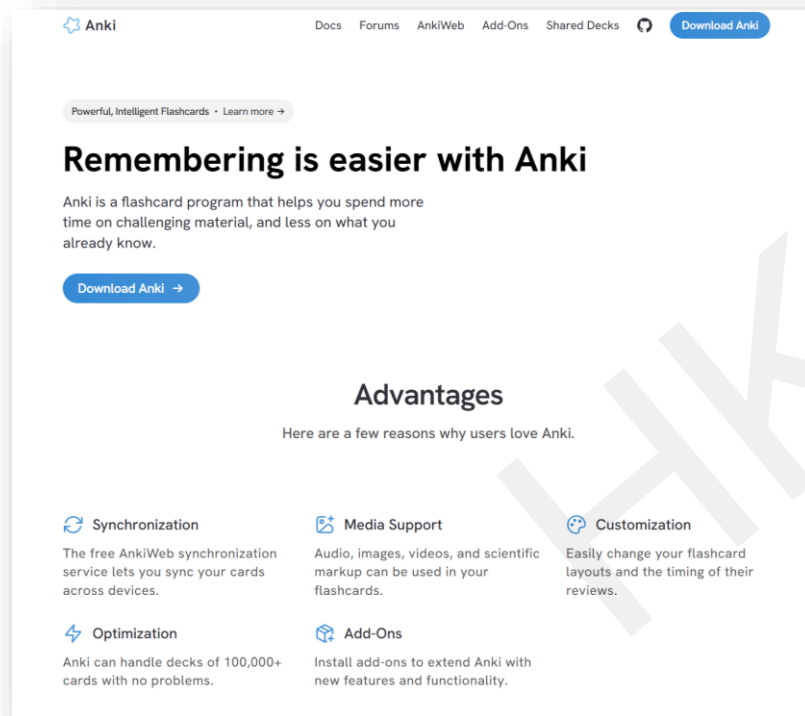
Anki

Docs Forums AnkiWeb Add-Ons Shared Decks Download Anki

Powerful, Intelligent Flashcards • Learn more →

Remembering is easier with Anki

Anki is a flashcard program that helps you spend more time on challenging material, and less on what you already know.

Download Anki →

Advantages

Here are a few reasons why users love Anki.

Synchronization
The free AnkiWeb synchronization service lets you sync your cards across devices.

Media Support
Audio, images, videos, and scientific markup can be used in your flashcards.

Customization
Easily change your flashcard layouts and the timing of their reviews.

Optimization
Anki can handle decks of 100,000+ cards with no problems.

Add-Ons
Install add-ons to extend Anki with new features and functionality.

HK